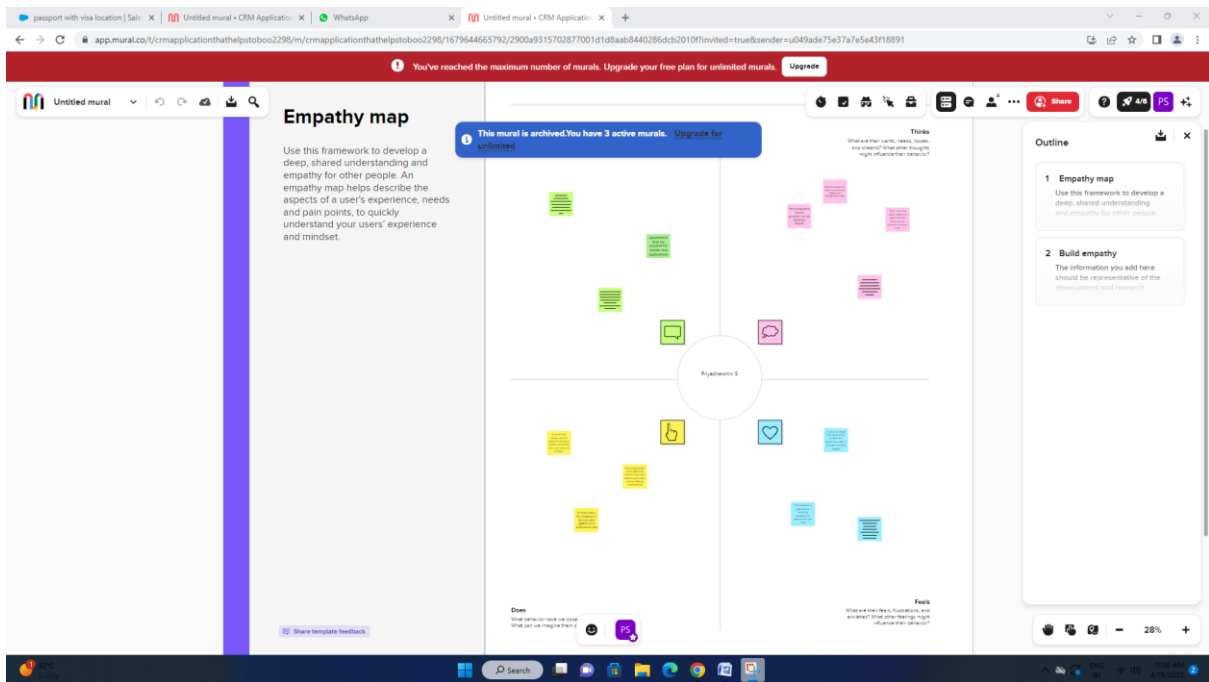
passport with visa location | Sale ×
Untitled mural • CRM Application ×
WhatsApp ×
Untitled mural • CRM Application ×
+

app.mural.co/t/crmapplicationthathelpstoboo2298/m/crmapplicationthathelpstoboo2298/1679644665792/2900a9315702877001d1d8aab8440286dcb2010f?invited=true&sender=u049ade75e37a7e5e43f18891

You've reached the maximum number of murals. Upgrade your free plan for unlimited murals. Upgrade

Untitled mural

Share

4/6 PS

Empathy map

Use this framework to develop a deep, shared understanding and empathy for other people. An empathy map helps describe the aspects of a user's experience, needs and pain points, to quickly understand your users' experience and mindset.

This mural is archived.You have 3 active murals. Upgrade for unlimited

Thinks
What are their wants, needs, hopes, and dreams? What other thoughts might influence their behavior?

Priyadharshini S

Does
What behavior have we obse What can we imagine them d

Feels
What are their fears, frustrations, and anxieties? What other feelings might influence their behavior?

Share template feedback

PS

Outline

1 Empathy map
Use this framework to develop a deep, shared understanding and empathy for other people.

2 Build empathy
The information you add here should be representative of the observations and research

28%

Search